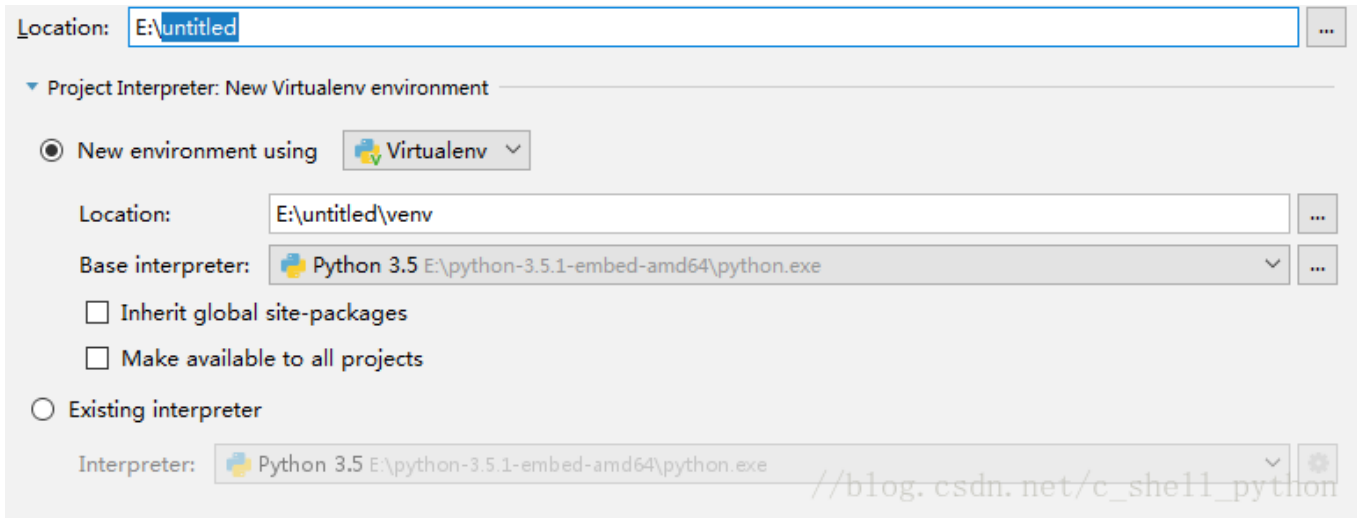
Location: E:\untitled ...

Project Interpreter: New Virtualenv environment

New environment using Virtualenv

Location: E:\untitled\venv ...

Base interpreter: Python 3.5 E:\python-3.5.1-embed-amd64\python.exe ...

Inherit global site-packages

Make available to all projects

Existing interpreter

Interpreter: Python 3.5 E:\python-3.5.1-embed-amd64\python.exe

//blog.csdn.net/c_shell_python